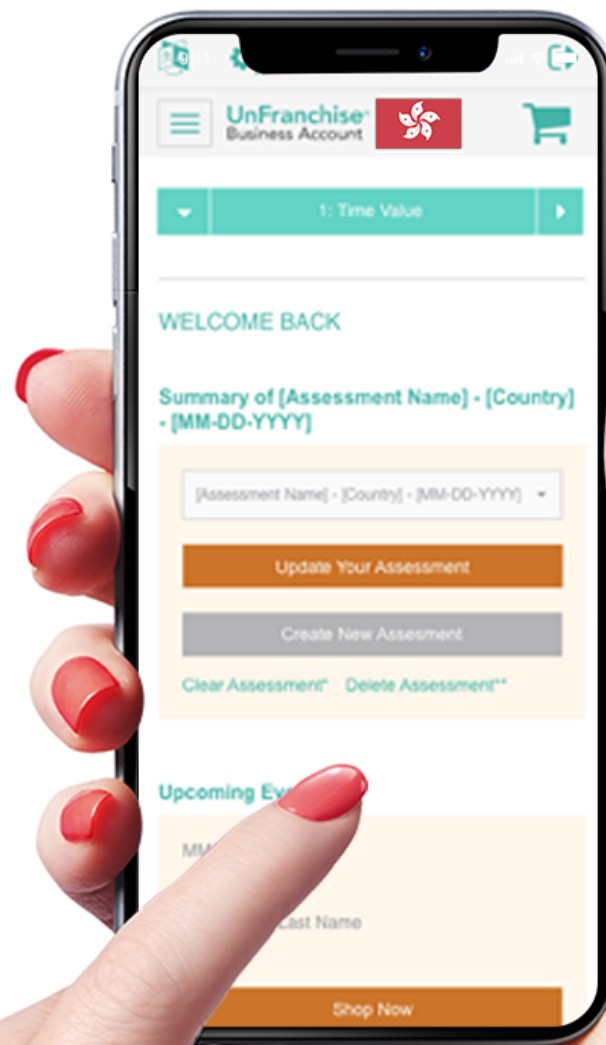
UnFranchise® Business Account

1: Time Value

WELCOME BACK

Summary of [Assessment Name] - [Country] - [MM-DD-YYYY]

[Assessment Name] - [Country] - [MM-DD-YYYY]

Update Your Assessment

Create New Assesment

Clear Assessment* Delete Assessment**

Upcoming Ev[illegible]

MM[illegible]

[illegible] Last Name

Shop Now